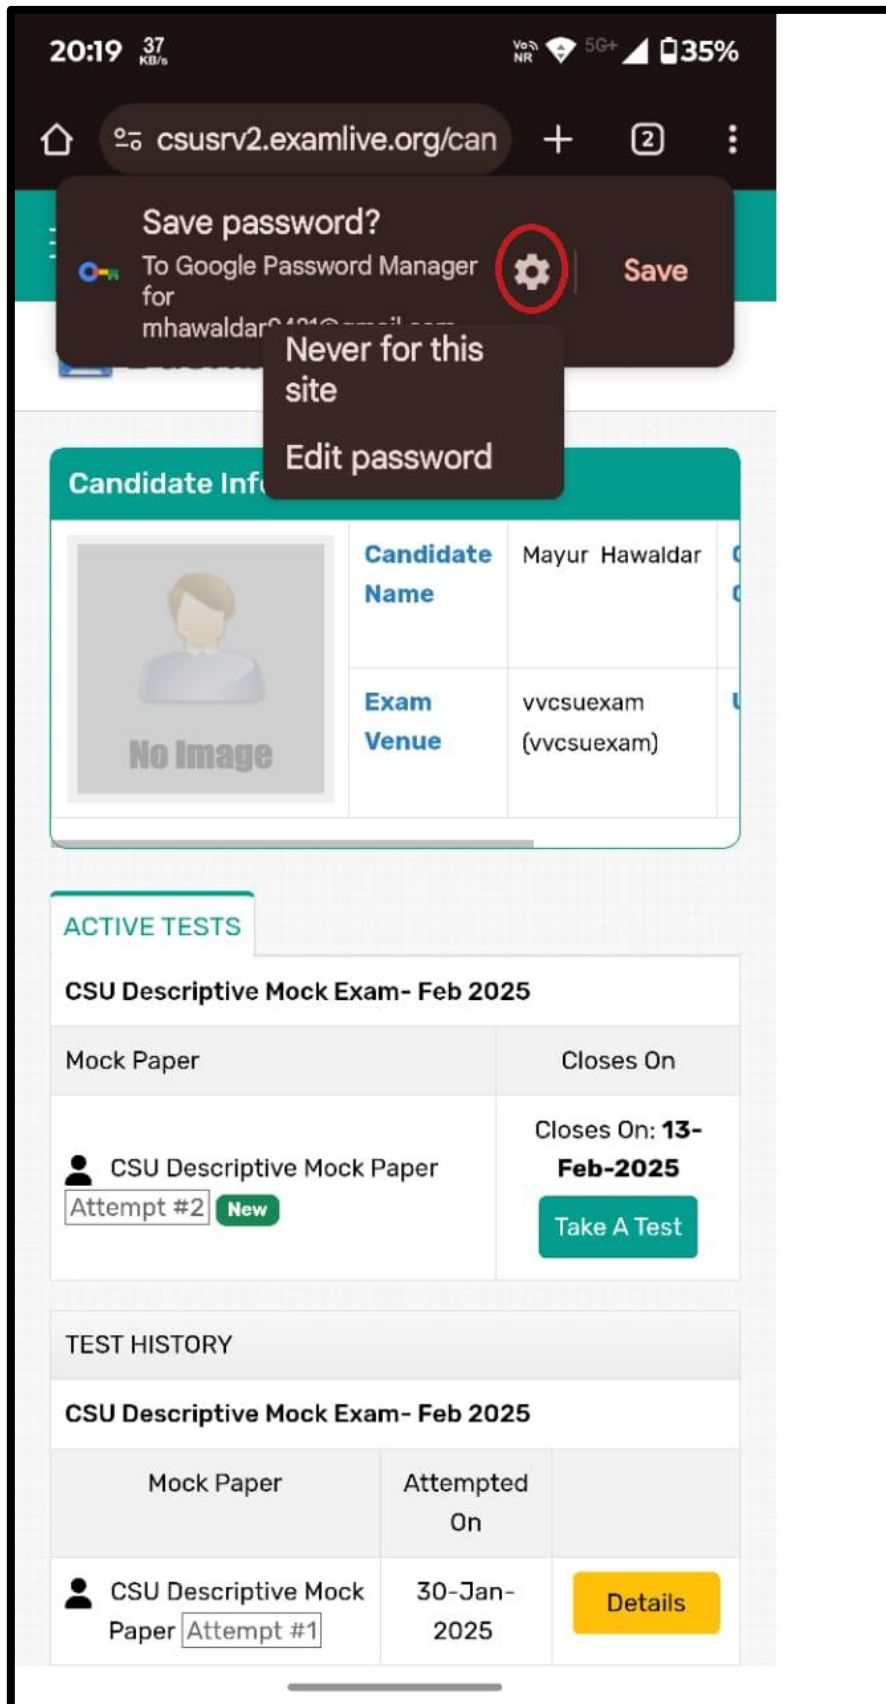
20:19 37 KB/s

Vo NR 5G+ 35%

csusrv2.examlive.org/can

2

Save password?

To Google Password Manager for mhawaldar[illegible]

Save

Never for this site

Edit password

Candidate Inf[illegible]

No Image

| Candidate Name | Mayur Hawaldar |
|---|---|
| Exam Venue | vvcsuexam (vvcsuexam) |

ACTIVE TESTS

CSU Descriptive Mock Exam- Feb 2025

| Mock Paper | Closes On |
|---|---|
| CSU Descriptive Mock Paper Attempt #2 New | Closes On: 13-Feb-2025 Take A Test |

TEST HISTORY

CSU Descriptive Mock Exam- Feb 2025

| Mock Paper | Attempted On | |
|---|---|---|
| CSU Descriptive Mock Paper Attempt #1 | 30-Jan-2025 | Details |